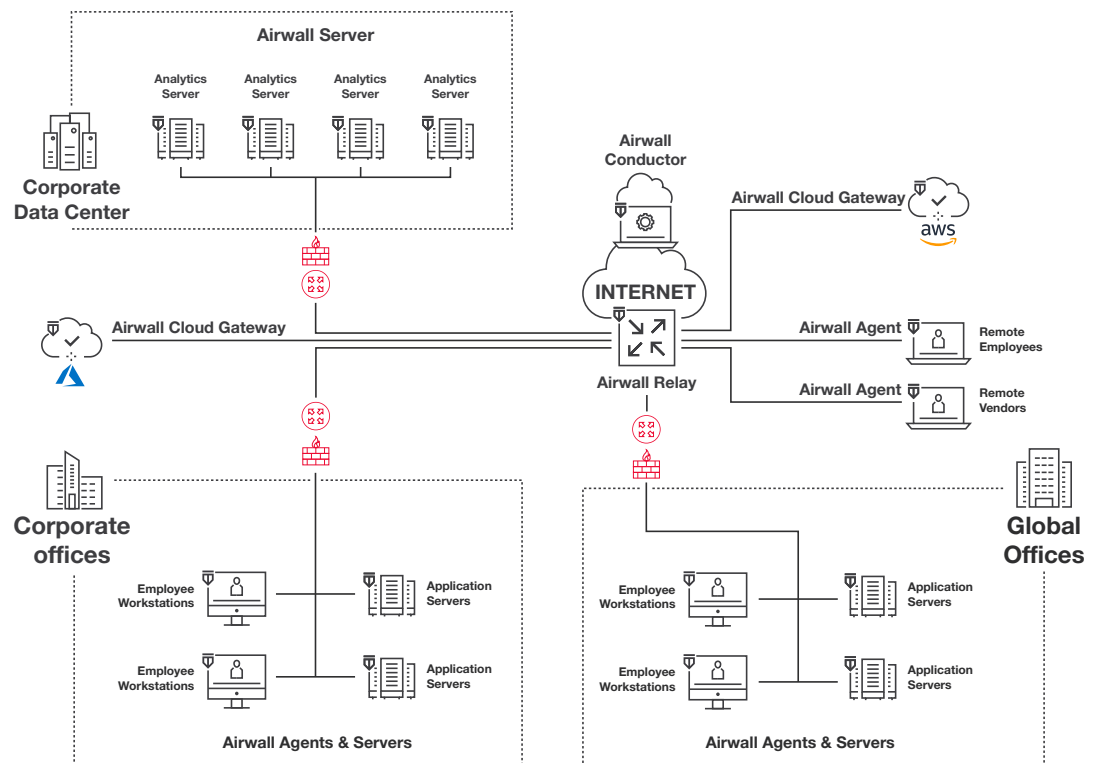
Airwall Server

Analytics Server

Analytics Server

Analytics Server

Analytics Server

Corporate Data Center

Airwall Conductor

Airwall Cloud Gateway

aws

INTERNET

Airwall Cloud Gateway

Airwall Agent

Remote Employees

Airwall Relay

Airwall Agent

Remote Vendors

Corporate offices

Global Offices

Employee Workstations

Application Servers

Employee Workstations

Application Servers

Airwall Agents & Servers

Employee Workstations

Application Servers

Employee Workstations

Application Servers

Airwall Agents & Servers